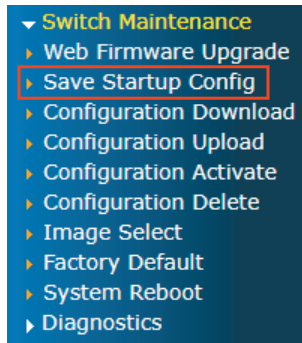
Switch Maintenance
Web Firmware Upgrade
Save Startup Config
Configuration Download
Configuration Upload
Configuration Activate
Configuration Delete
Image Select
Factory Default
System Reboot
Diagnostics